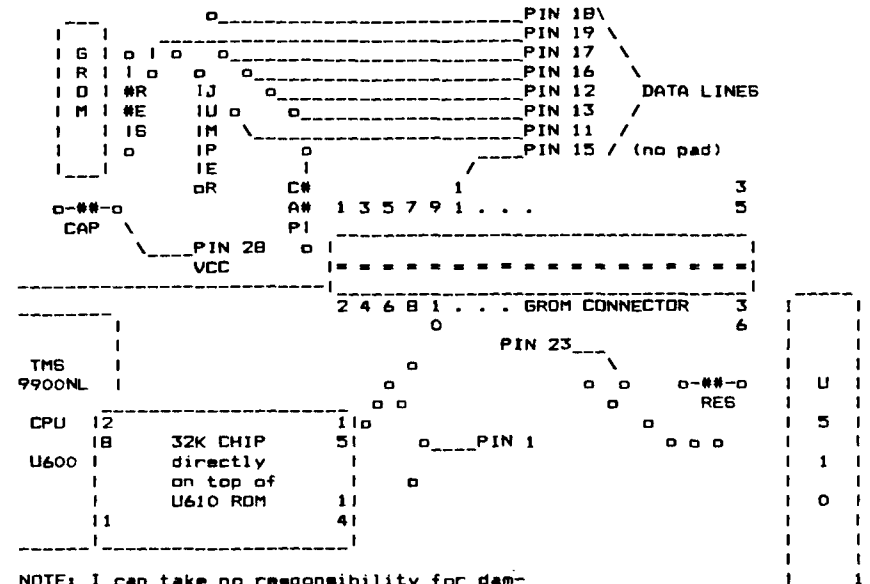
PIN 18
PIN 19
PIN 17
PIN 16
PIN 12
PIN 13
PIN 11
PIN 15 / (no pad)
DATA LINES

G
R
O
M

#R
#E
16

J
U
M
P
E
R

C#
A#
P

CAP

PIN 28
VCC

1 3 5 7 9 1 . . . 3 5

2 4 6 8 1 . . . GROM CONNECTOR 3 6
0

PIN 23

TMS
9900NL

CPU 12
18

U600

11

32K CHIP
directly
on top of
U610 ROM

15
11
4

PIN 1

RES

U
5
1
0

NOTE: I can take no responsibility for dam-